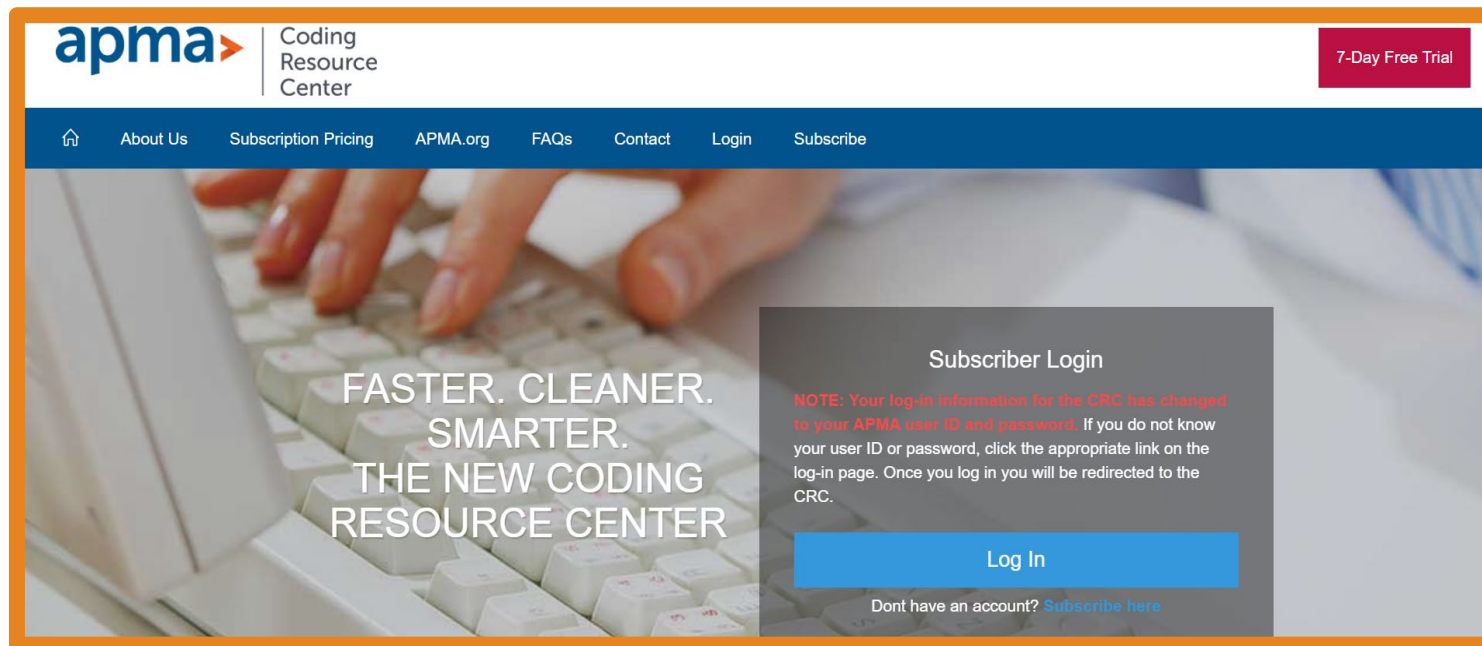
apma Coding Resource Center

7-Day Free Trial

About Us Subscription Pricing APMA.org FAQs Contact Login Subscribe

FASTER. CLEANER. SMARTER. THE NEW CODING RESOURCE CENTER

Subscriber Login

NOTE: Your log-in information for the CRC has changed to your APMA user ID and password. If you do not know your user ID or password, click the appropriate link on the log-in page. Once you log in you will be redirected to the CRC.

Log In

Dont have an account? Subscribe here